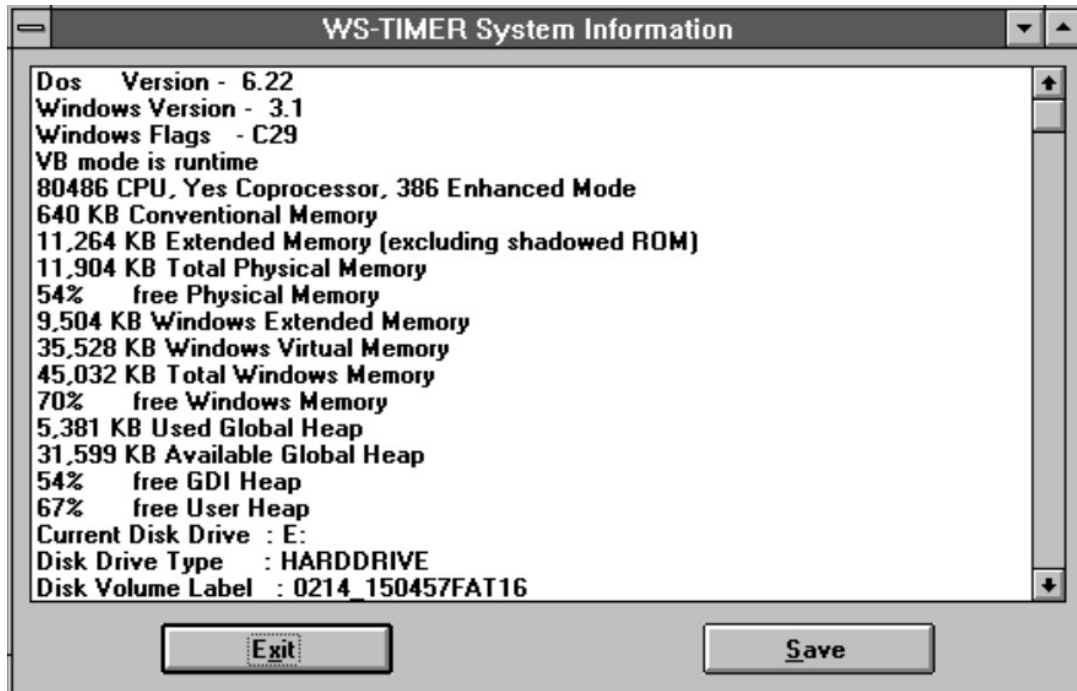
WS-TIMER System Information

Dos Version - 6.22
Windows Version - 3.1
Windows Flags - C29
VB mode is runtime
80486 CPU, Yes Coprocessor, 386 Enhanced Mode
640 KB Conventional Memory
11,264 KB Extended Memory (excluding shadowed ROM)
11,904 KB Total Physical Memory
54% free Physical Memory
9,504 KB Windows Extended Memory
35,528 KB Windows Virtual Memory
45,032 KB Total Windows Memory
70% free Windows Memory
5,381 KB Used Global Heap
31,599 KB Available Global Heap
54% free GDI Heap
67% free User Heap
Current Disk Drive : E:
Disk Drive Type : HARDDRIVE
Disk Volume Label : 0214_150457FAT16

Exit

Save